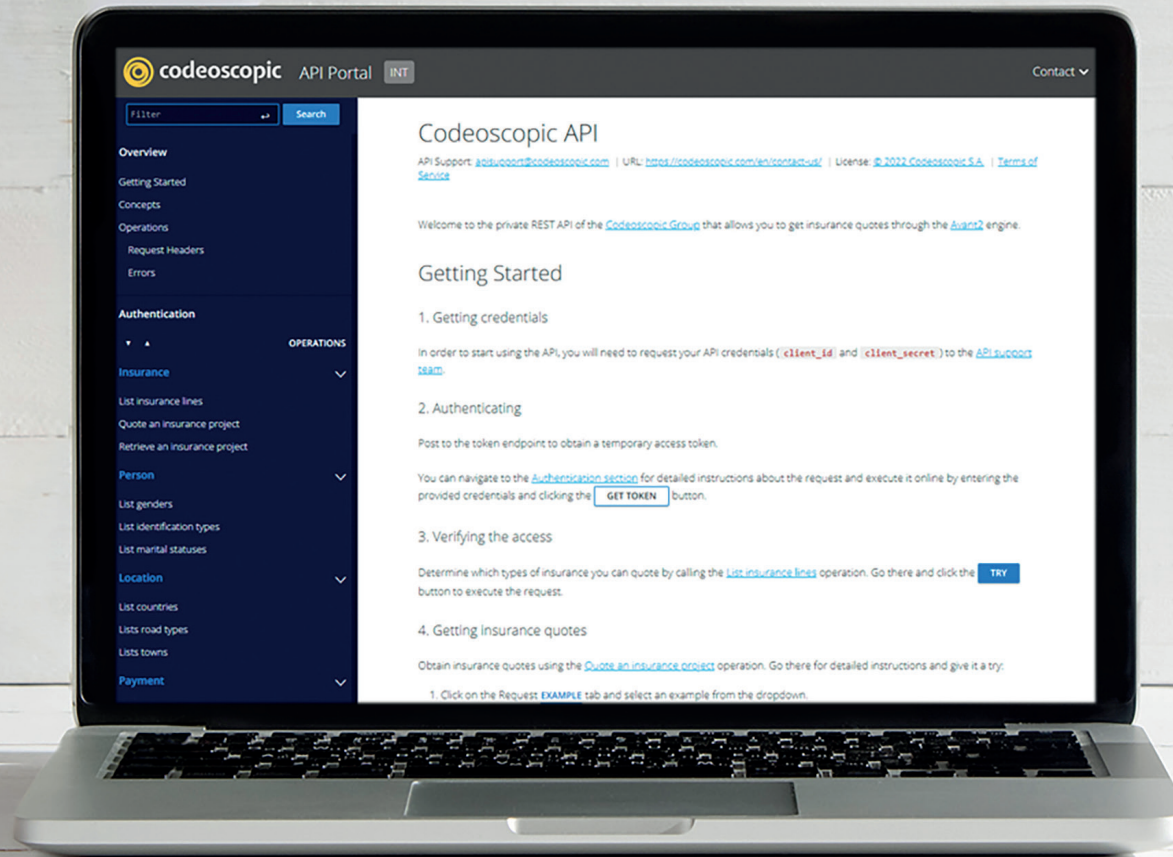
codeoscopic API Portal INT

Contact

Filter

Search

Overview

Getting Started

Concepts

Operations

Request Headers

Errors

Authentication

OPERATIONS

Insurance

List insurance lines

Quote an insurance project

Retrieve an insurance project

Person

List genders

List identification types

List marital statuses

Location

List countries

Lists road types

Lists towns

Payment

Codeoscopic API

API Support: apisupport@codeoscopic.com | URL: https://codeoscopic.com/en/contact-us/ | License: © 2022 Codeoscopic S.A. | Terms of Service

Welcome to the private REST API of the Codeoscopic Group that allows you to get insurance quotes through the Avant2 engine.

Getting Started

1. Getting credentials

In order to start using the API, you will need to request your API credentials ( client_id and client_secret ) to the API support team.

2. Authenticating

Post to the token endpoint to obtain a temporary access token.

You can navigate to the Authentication section for detailed instructions about the request and execute it online by entering the provided credentials and clicking the GET TOKEN button.

3. Verifying the access

Determine which types of insurance you can quote by calling the List insurance lines operation. Go there and click the TRY button to execute the request.

4. Getting insurance quotes

Obtain insurance quotes using the Quote an insurance project operation. Go there for detailed instructions and give it a try:

1. Click on the Request EXAMPLE tab and select an example from the dropdown.